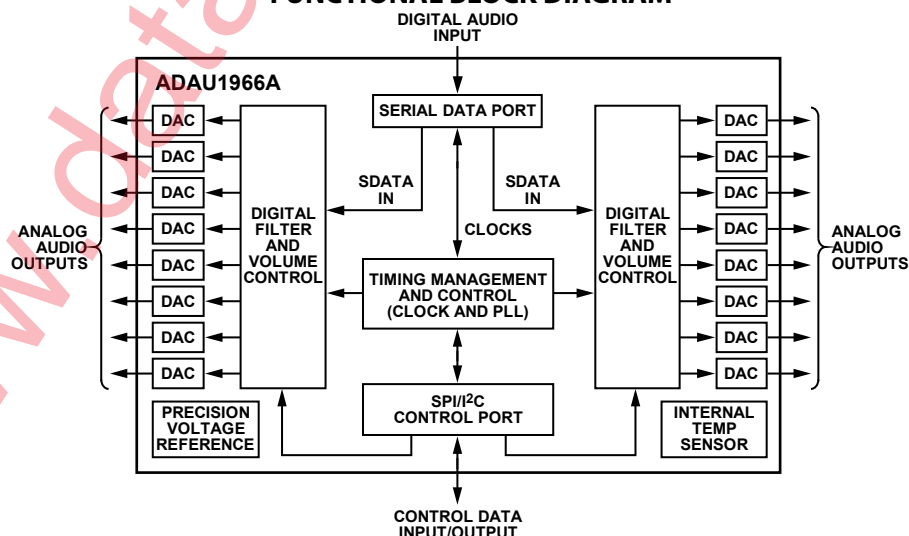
FUNCTIONAL BLOCK DIAGRAM

DIGITAL AUDIO INPUT

ADAU1966A

SERIAL DATA PORT

DAC
DAC
DAC
DAC
DAC
DAC
DAC
DAC

ANALOG AUDIO OUTPUTS

DIGITAL FILTER AND VOLUME CONTROL

SDATA IN

CLOCKS

SDATA IN

DIGITAL FILTER AND VOLUME CONTROL

DAC
DAC
DAC
DAC
DAC
DAC
DAC
DAC

ANALOG AUDIO OUTPUTS

TIMING MANAGEMENT AND CONTROL (CLOCK AND PLL)

PRECISION VOLTAGE REFERENCE

SPI/I$^2$C CONTROL PORT

INTERNAL TEMP SENSOR

CONTROL DATA INPUT/OUTPUT